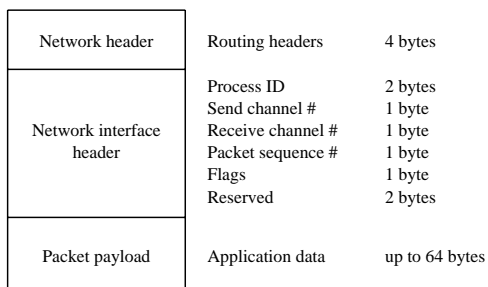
| | | |
|---|---|---|
| Network header | Routing headers | 4 bytes |
| Network interface header | Process ID | 2 bytes |
| | Send channel # | 1 byte |
| | Receive channel # | 1 byte |
| | Packet sequence # | 1 byte |
| | Flags | 1 byte |
| | Reserved | 2 bytes |
| Packet payload | Application data | up to 64 bytes |